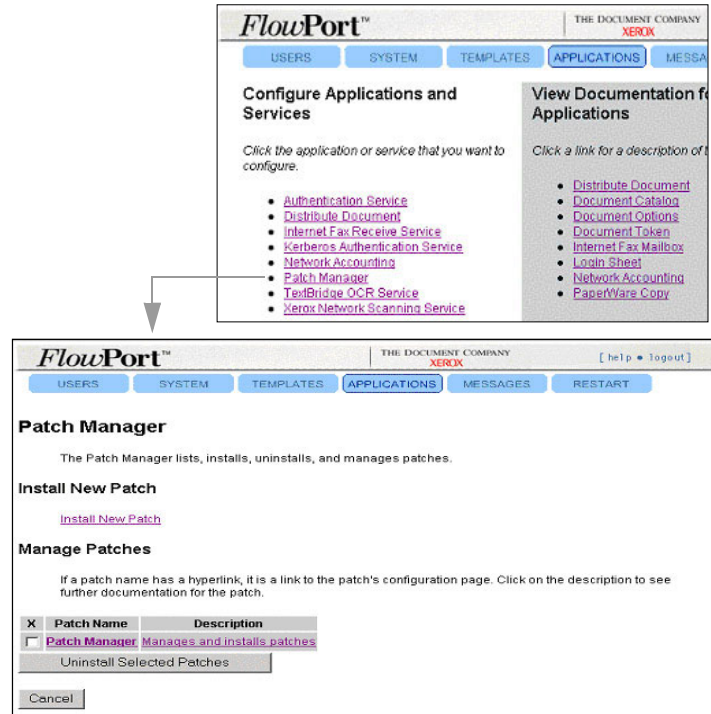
FlowPort™
THE DOCUMENT COMPANY
XEROX

USERS SYSTEM TEMPLATES APPLICATIONS MESSA

Configure Applications and Services

Click the application or service that you want to configure.

- Authentication Service
- Distribute Document
- Internet Fax Receive Service
- Kerberos Authentication Service
- Network Accounting
- Patch Manager
- TextBridge OCR Service
- Xerox Network Scanning Service

View Documentation fo Applications

Click a link for a description of t

- Distribute Document
- Document Catalog
- Document Options
- Document Token
- Internet Fax Mailbox
- Login Sheet
- Network Accounting
- PaperWare Copy

FlowPort™
THE DOCUMENT COMPANY
XEROX
[ help • logout ]

USERS SYSTEM TEMPLATES APPLICATIONS MESSAGES RESTART

Patch Manager

The Patch Manager lists, installs, uninstalls, and manages patches.

Install New Patch

Install New Patch

Manage Patches

If a patch name has a hyperlink, it is a link to the patch's configuration page. Click on the description to see further documentation for the patch.

| X | Patch Name | Description |
|---|---|---|
| ☐ | Patch Manager | Manages and installs patches |

Uninstall Selected Patches

Cancel